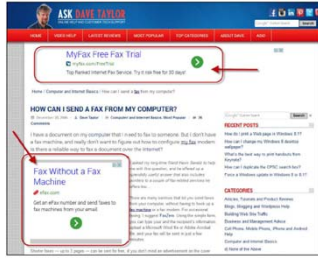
ASK DAVE TAYLOR

HOME VIDEO HELP LATEST REVIEWS MOST POPULAR TOP CATEGORIES ABOUT DAVE ASK!

MyFax Free Fax Trial
myfax.com/FreeTrial
Top Ranked Internet Fax Service. Try it risk free for 30 days!

Home / Computer and Internet Basics / How can I send a fax from my computer?

HOW CAN I SEND A FAX FROM MY COMPUTER?

I have a document on my computer that I need to fax to someone. But I don't have a fax machine, and really don't want to figure out how to configure my fax modem. Is there a reliable way to fax a document over the Internet?

Fax Without a Fax Machine
efax.com
Get an efax number and send faxes to fax machines from your email.

RECENT POSTS

CATEGORIES